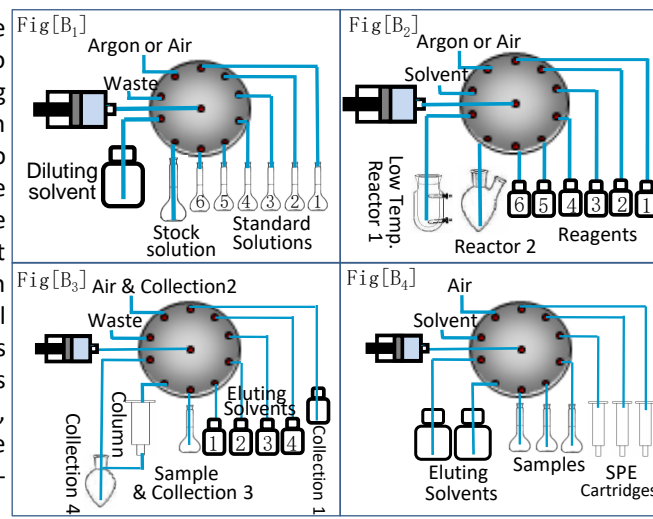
Fig[B$_1$]

Argon or Air

Waste

Diluting solvent

Stock solution

6 5 4 3 2 1

Standard Solutions

Fig[B$_2$]

Argon or Air

Solvent

Low Temp. Reactor 1

Reactor 2

6 5 4 3 2 1

Reagents

Fig[B$_3$]

Air & Collection2

Waste

Column

Collection 4

Eluting Solvents

1 2 3 4

Collection 1

Sample & Collection 3

Fig[B$_4$]

Air

Solvent

Eluting Solvents

Samples

SPE Cartridges